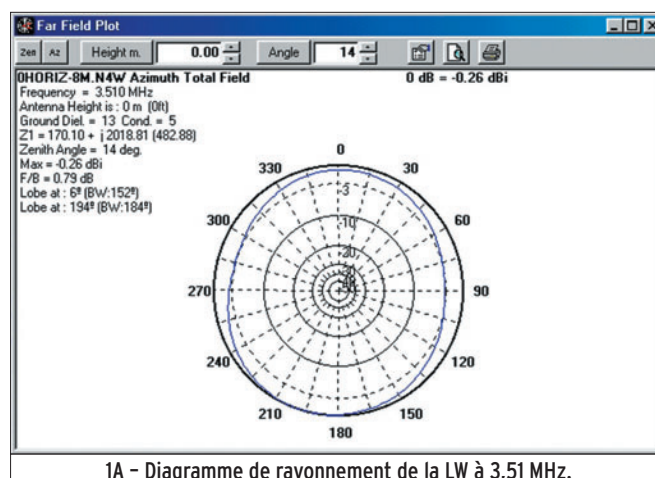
Far Field Plot

Zen Az Height m. 0.00 Angle 14

0HORIZ-8M.N4W Azimuth Total Field
0 dB = -0.26 dBi

Frequency = 3.510 MHz
Antenna Height is : 0 m (0ft)
Ground Diel. = 13 Cond. = 5
Z1 = 170.10 + j 2018.81 (482.88)
Zenith Angle = 14 deg.
Max = -0.26 dBi
F/B = 0.79 dB
Lobe at : 6º (BW:152º)
Lobe at : 194º (BW:184º)

0
30
60
90
120
150
180
210
240
270
300
330
-3
-10
-20
-30

1A – Diagramme de rayonnement de la LW à 3.51 MHz.